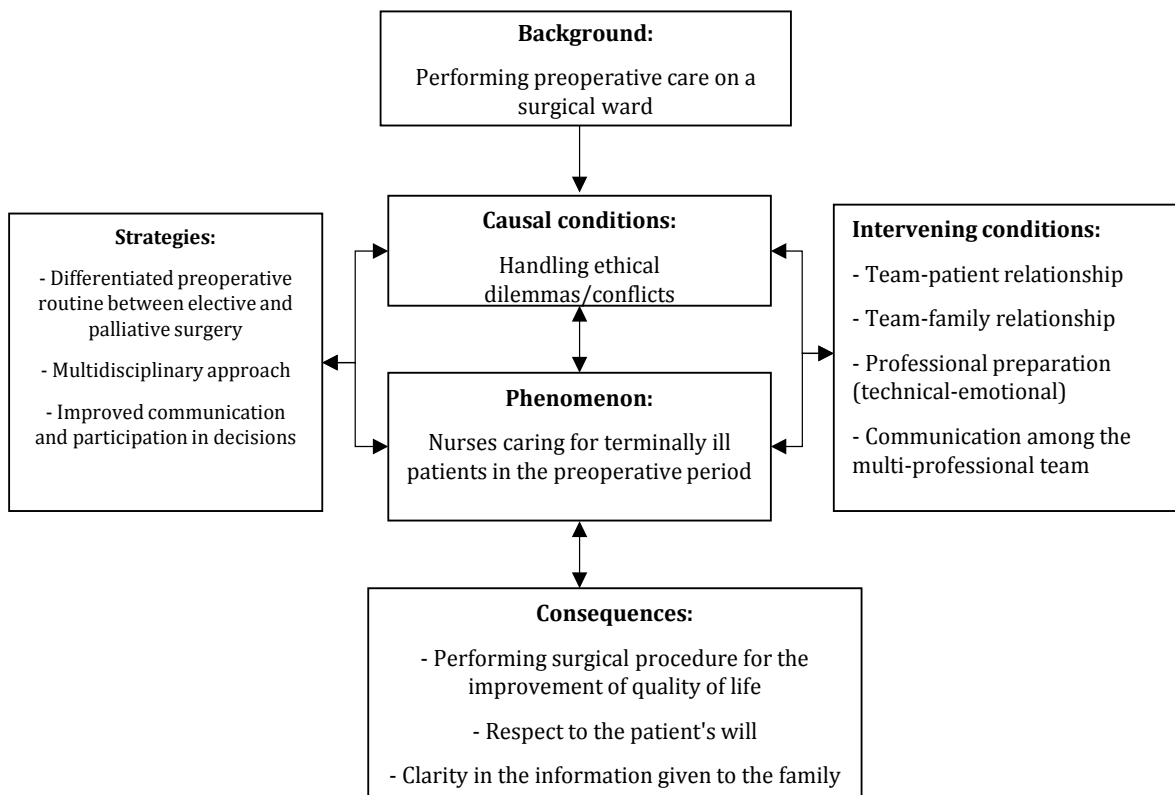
**Background:**

Performing preoperative care on a surgical ward

**Strategies:**

- Differentiated preoperative routine between elective and palliative surgery

- Multidisciplinary approach

- Improved communication and participation in decisions

**Causal conditions:**

Handling ethical dilemmas/conflicts

**Phenomenon:**

Nurses caring for terminally ill patients in the preoperative period

**Intervening conditions:**

- Team-patient relationship

- Team-family relationship

- Professional preparation (technical-emotional)

- Communication among the multi-professional team

**Consequences:**

- Performing surgical procedure for the improvement of quality of life

- Respect to the patient's will

- Clarity in the information given to the family